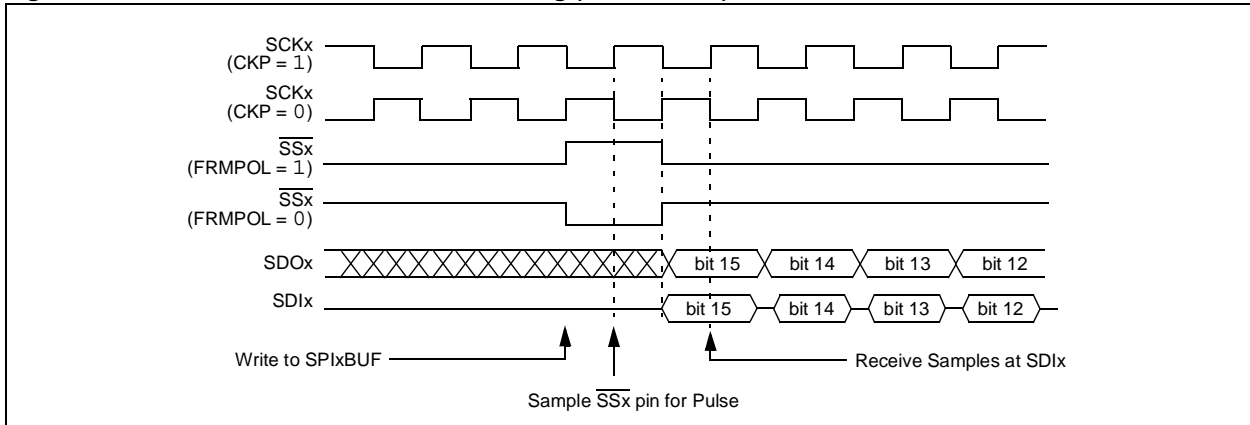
SCKx
(CKP = 1)

SCKx
(CKP = 0)

$\overline{SSx}$
(FRMPOL = 1)

$\overline{SSx}$
(FRMPOL = 0)

SDOx

bit 15 bit 14 bit 13 bit 12

SDIx

bit 15 bit 14 bit 13 bit 12

Write to SPIxBUF

Receive Samples at SDIx

Sample $\overline{SSx}$ pin for Pulse